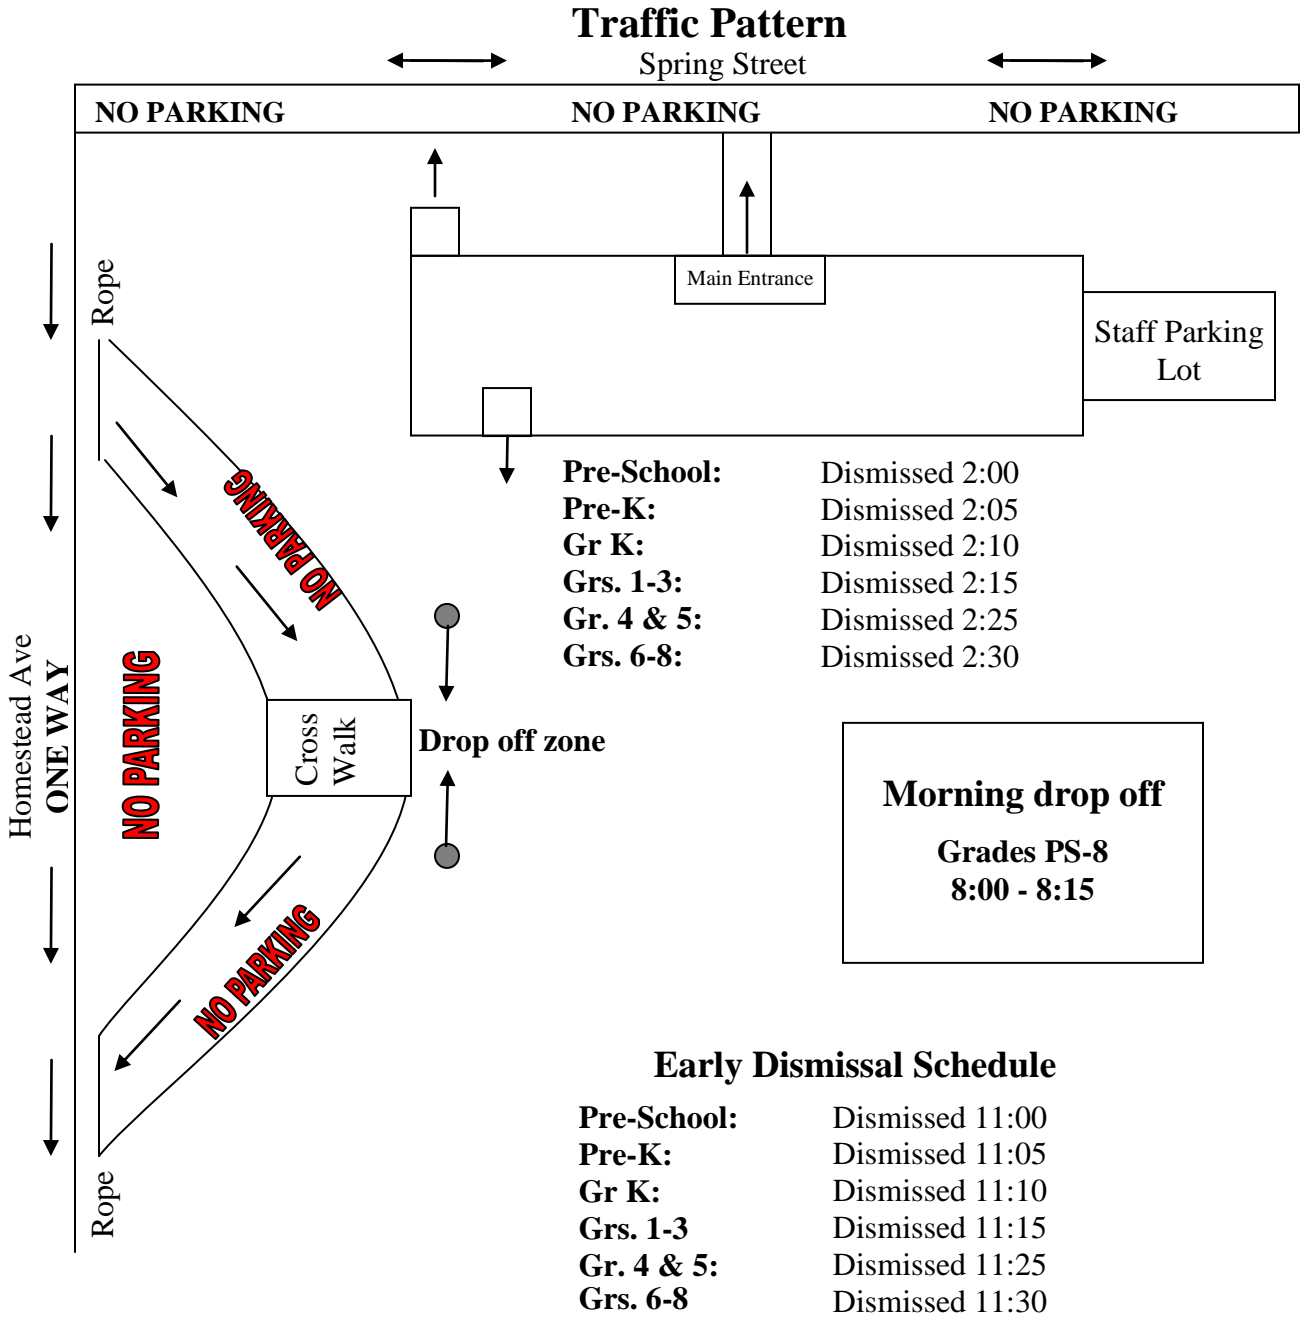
Traffic Pattern

Spring Street

NO PARKING

NO PARKING

NO PARKING

Main Entrance

Staff Parking Lot

Rope

NO PARKING

Pre-School: Dismissed 2:00
Pre-K: Dismissed 2:05
Gr K: Dismissed 2:10
Grs. 1-3: Dismissed 2:15
Gr. 4 & 5: Dismissed 2:25
Grs. 6-8: Dismissed 2:30

Homestead Ave
ONE WAY

NO PARKING

Cross Walk

Drop off zone

Morning drop off
Grades PS-8
8:00 - 8:15

NO PARKING

Early Dismissal Schedule

| | |
|---|---|
| Pre-School: | Dismissed 11:00 |
| Pre-K: | Dismissed 11:05 |
| Gr K: | Dismissed 11:10 |
| Grs. 1-3 | Dismissed 11:15 |
| Gr. 4 & 5: | Dismissed 11:25 |
| Grs. 6-8 | Dismissed 11:30 |

Rope